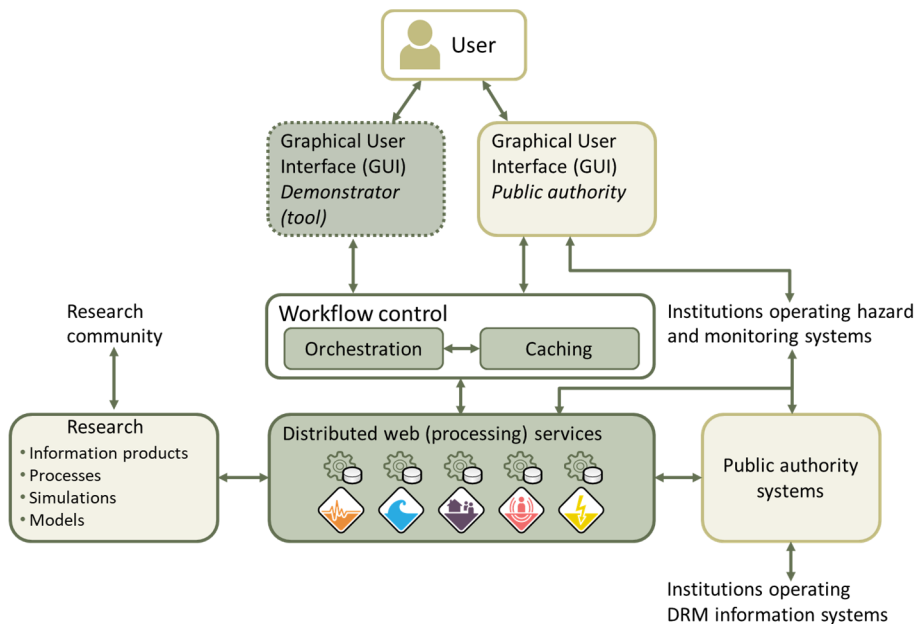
User

Graphical User Interface (GUI) *Demonstrator (tool)*

Graphical User Interface (GUI) *Public authority*

Research community

Workflow control

Orchestration

Caching

Institutions operating hazard and monitoring systems

Research
- Information products
- Processes
- Simulations
- Models

Distributed web (processing) services

Public authority systems

Institutions operating DRM information systems